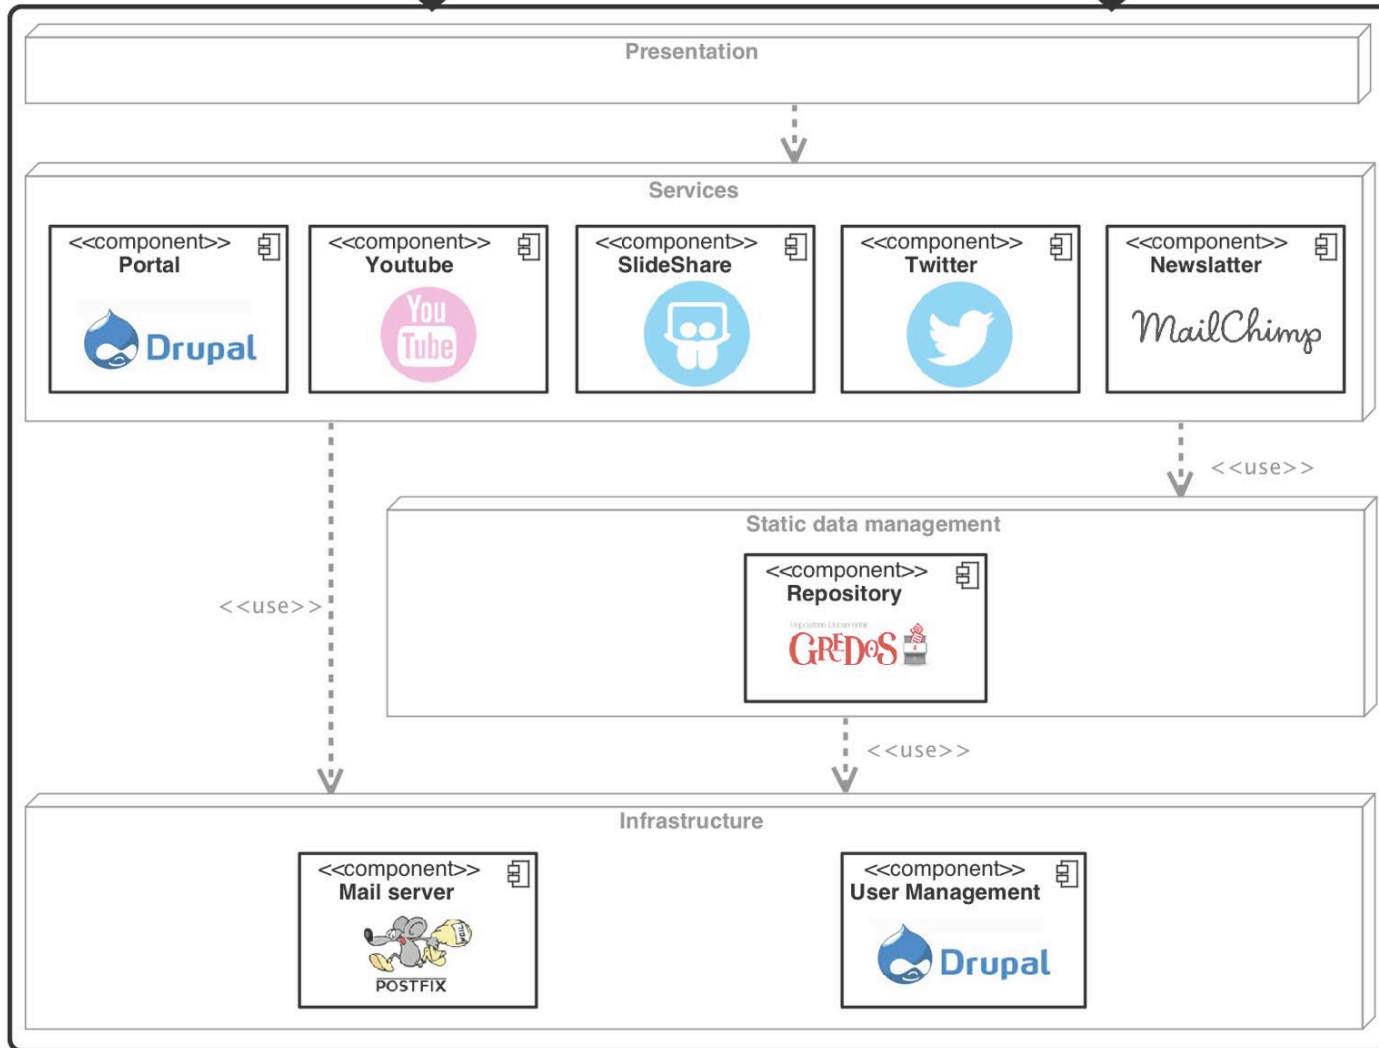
Presentation

Services

<<component>>
Portal

Drupal

<<component>>
Youtube

You Tube

<<component>>
SlideShare

<<component>>
Twitter

<<component>>
Newslatter

MailChimp

<<use>>

Static data management

<<component>>
Repository

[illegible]

GREDOS

<<use>>

<<use>>

Infrastructure

<<component>>
Mail server

POSTFIX

<<component>>
User Management

Drupal